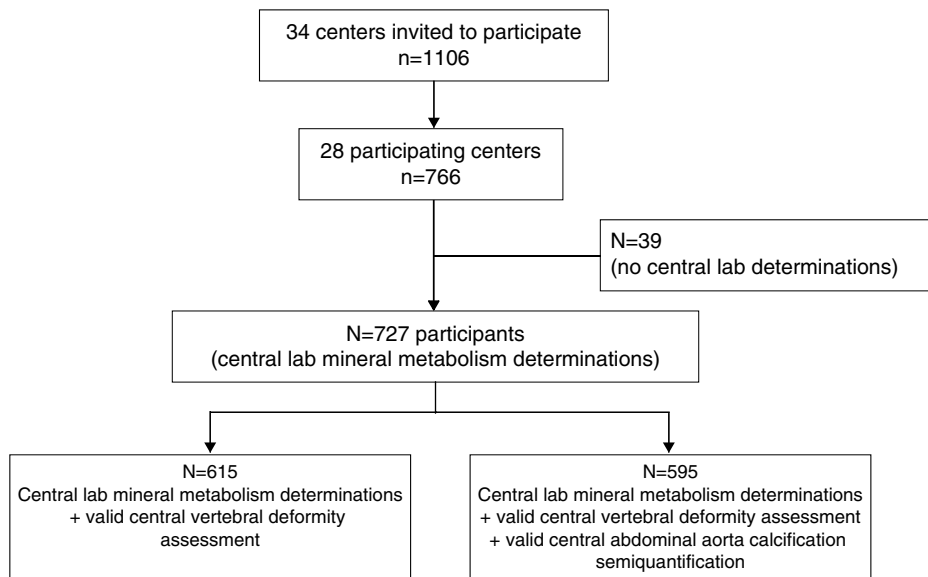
34 centers invited to participate
n=1106

28 participating centers
n=766

N=39
(no central lab determinations)

N=727 participants
(central lab mineral metabolism determinations)

N=615
Central lab mineral metabolism determinations + valid central vertebral deformity assessment

N=595
Central lab mineral metabolism determinations + valid central vertebral deformity assessment + valid central abdominal aorta calcification semiquantification